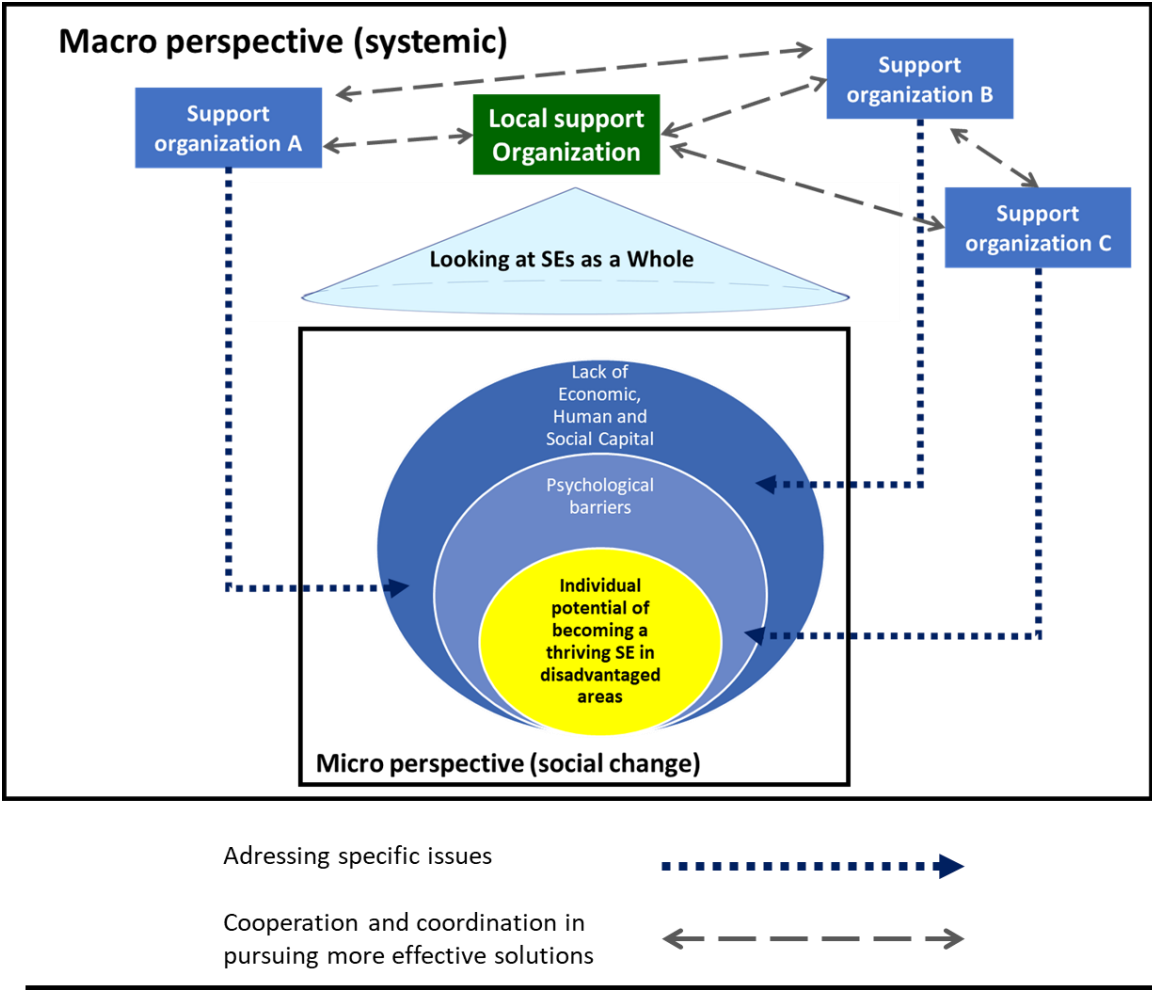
Macro perspective (systemic)

Support organization A

Local support Organization

Support organization B

Support organization C

Looking at SEs as a Whole

Lack of Economic, Human and Social Capital

Psychological barriers

Individual potential of becoming a thriving SE in disadvantaged areas

Micro perspective (social change)

Adressing specific issues

Cooperation and coordination in pursuing more effective solutions